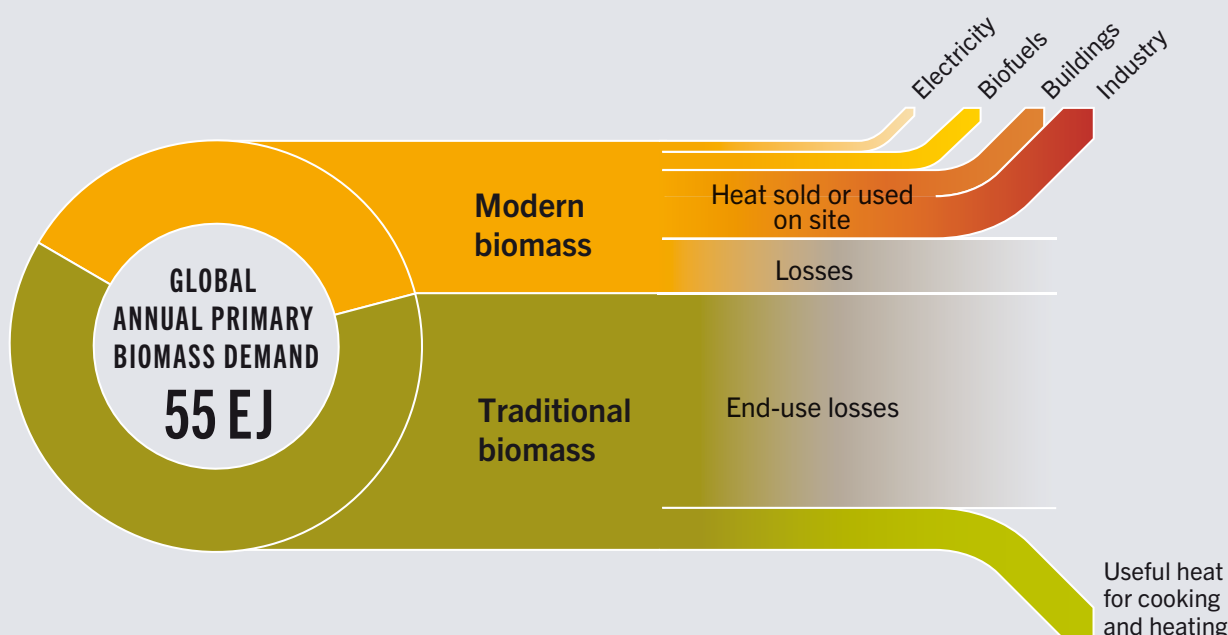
Electricity
Biofuels
Buildings
Industry

GLOBAL ANNUAL PRIMARY BIOMASS DEMAND
55 EJ

Modern biomass

Heat sold or used on site

Losses

Traditional biomass

End-use losses

Useful heat for cooking and heating